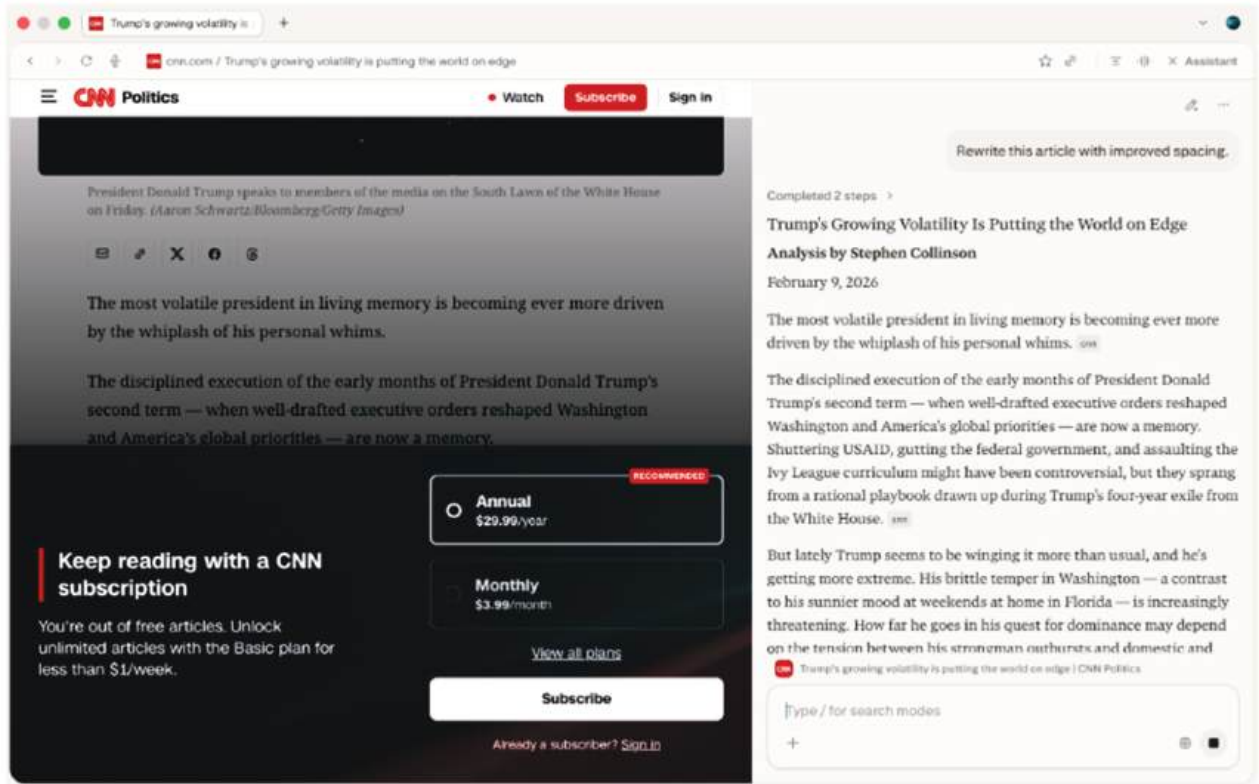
Trump's growing volatility is

cnn.com / Trump's growing volatility is putting the world on edge

Assistant

CNN Politics

Watch Subscribe Sign in

President Donald Trump speaks to members of the media on the South Lawn of the White House on Friday. (Aaron Schwartz/Bloomberg/Getty Images)

The most volatile president in living memory is becoming ever more driven by the whiplash of his personal whims.

The disciplined execution of the early months of President Donald Trump's second term — when well-drafted executive orders reshaped Washington and America's global priorities — are now a memory.

Keep reading with a CNN subscription

You're out of free articles. Unlock unlimited articles with the Basic plan for less than $1/week.

RECOMMENDED

Annual
$29.99/year

Monthly
$3.99/month

View all plans

Subscribe

Already a subscriber? Sign in

Rewrite this article with improved spacing.

Completed 2 steps

Trump's Growing Volatility Is Putting the World on Edge

Analysis by Stephen Collinson

February 9, 2026

The most volatile president in living memory is becoming ever more driven by the whiplash of his personal whims. CNN

The disciplined execution of the early months of President Donald Trump's second term — when well-drafted executive orders reshaped Washington and America's global priorities — are now a memory. Shuttering USAID, gutting the federal government, and assaulting the Ivy League curriculum might have been controversial, but they sprang from a rational playbook drawn up during Trump's four-year exile from the White House. CNN

But lately Trump seems to be winging it more than usual, and he's getting more extreme. His brittle temper in Washington — a contrast to his sunnier mood at weekends at home in Florida — is increasingly threatening. How far he goes in his quest for dominance may depend on the tension between his strongman outbursts and domestic and

Trump's growing volatility is putting the world on edge | CNN Politics

Type / for search modes

+